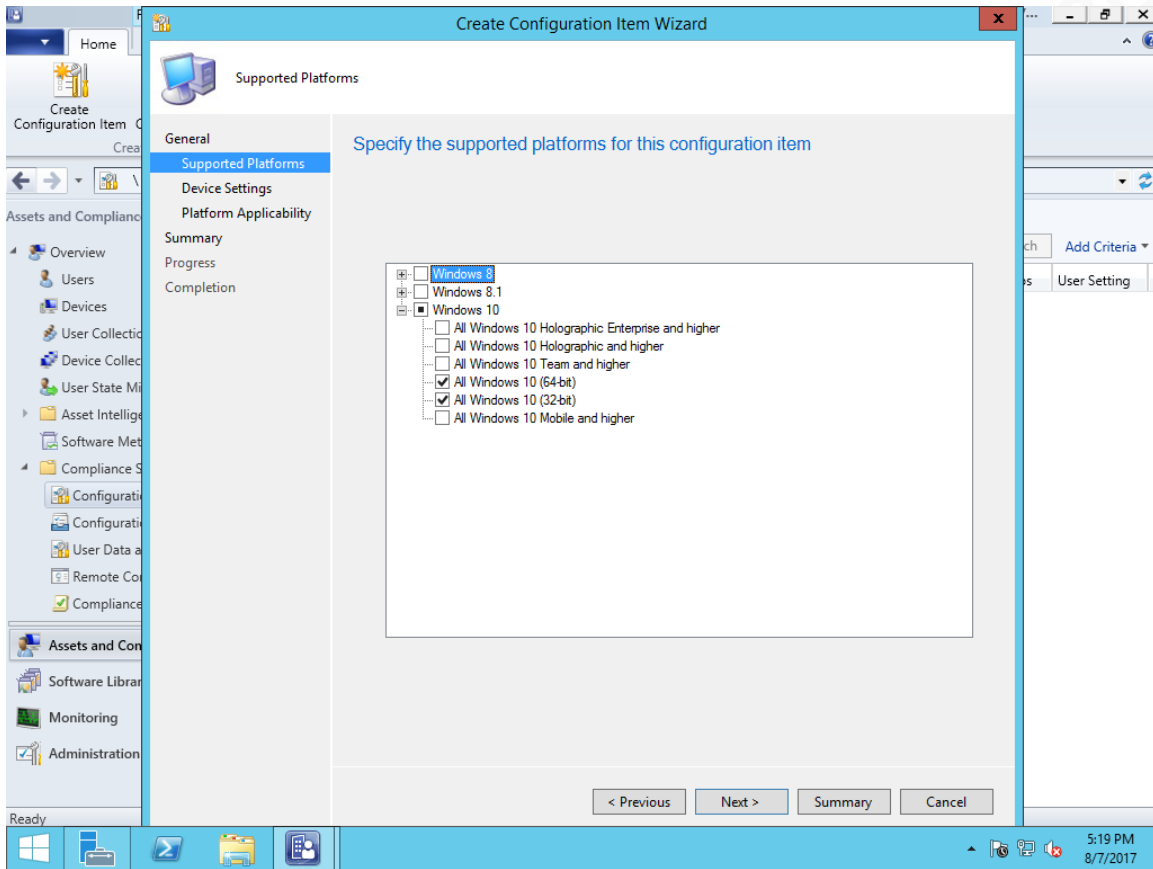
Home

Create Configuration Item

Crea

Assets and Complianc

Overview

Users

Devices

User Collectio

Device Collec

User State Mi

Asset Intellige

Software Met

Compliance S

Configurati

Configurati

User Data a

Remote Co

Compliance

Assets and Con

Software Librar

Monitoring

Administration

Ready

Create Configuration Item Wizard

Supported Platforms

General

Supported Platforms

Device Settings

Platform Applicability

Summary

Progress

Completion

Specify the supported platforms for this configuration item

Windows 8

Windows 8.1

Windows 10

All Windows 10 Holographic Enterprise and higher

All Windows 10 Holographic and higher

All Windows 10 Team and higher

All Windows 10 (64-bit)

All Windows 10 (32-bit)

All Windows 10 Mobile and higher

< Previous

Next >

Summary

Cancel

ch

Add Criteria

User Setting

5:19 PM
8/7/2017